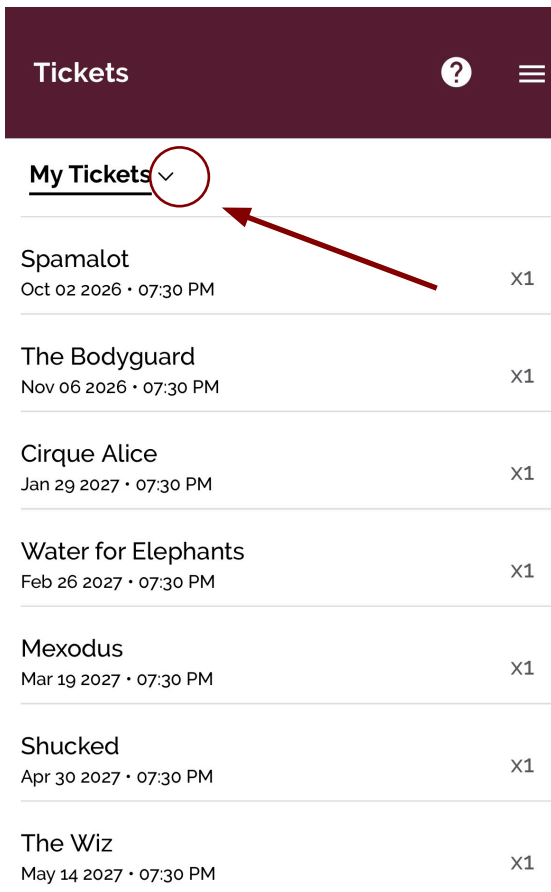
Tickets

My Tickets

Spamalot
Oct 02 2026 • 07:30 PM
X1

The Bodyguard
Nov 06 2026 • 07:30 PM
X1

Cirque Alice
Jan 29 2027 • 07:30 PM
X1

Water for Elephants
Feb 26 2027 • 07:30 PM
X1

Mexodus
Mar 19 2027 • 07:30 PM
X1

Shucked
Apr 30 2027 • 07:30 PM
X1

The Wiz
May 14 2027 • 07:30 PM
X1